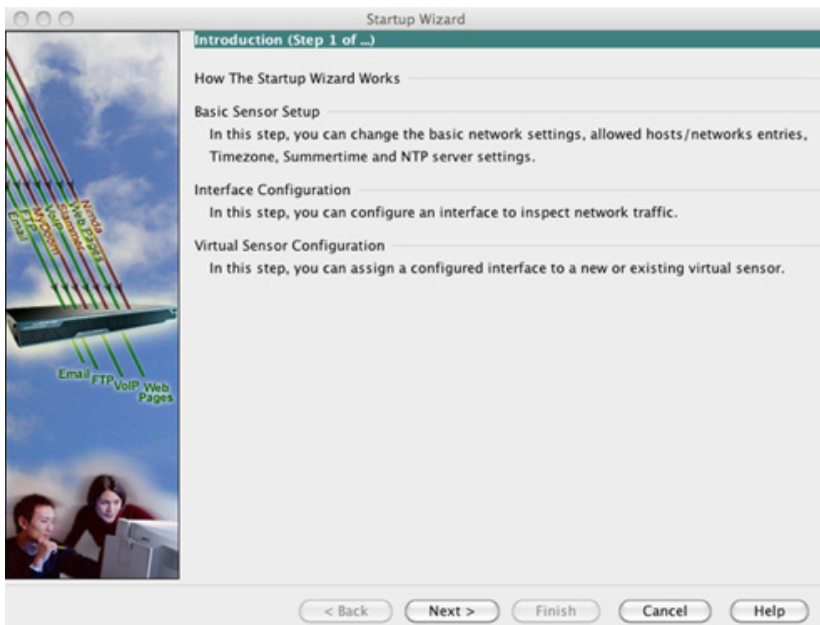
Startup Wizard

Introduction (Step 1 of ...)

How The Startup Wizard Works

Basic Sensor Setup

In this step, you can change the basic network settings, allowed hosts/networks entries, Timezone, Summertime and NTP server settings.

Interface Configuration

In this step, you can configure an interface to inspect network traffic.

Virtual Sensor Configuration

In this step, you can assign a configured interface to a new or existing virtual sensor.

Email FTP VoIP Slammer Web Pages Nimda

Email FTP VoIP Web Pages

< Back Next > Finish Cancel Help